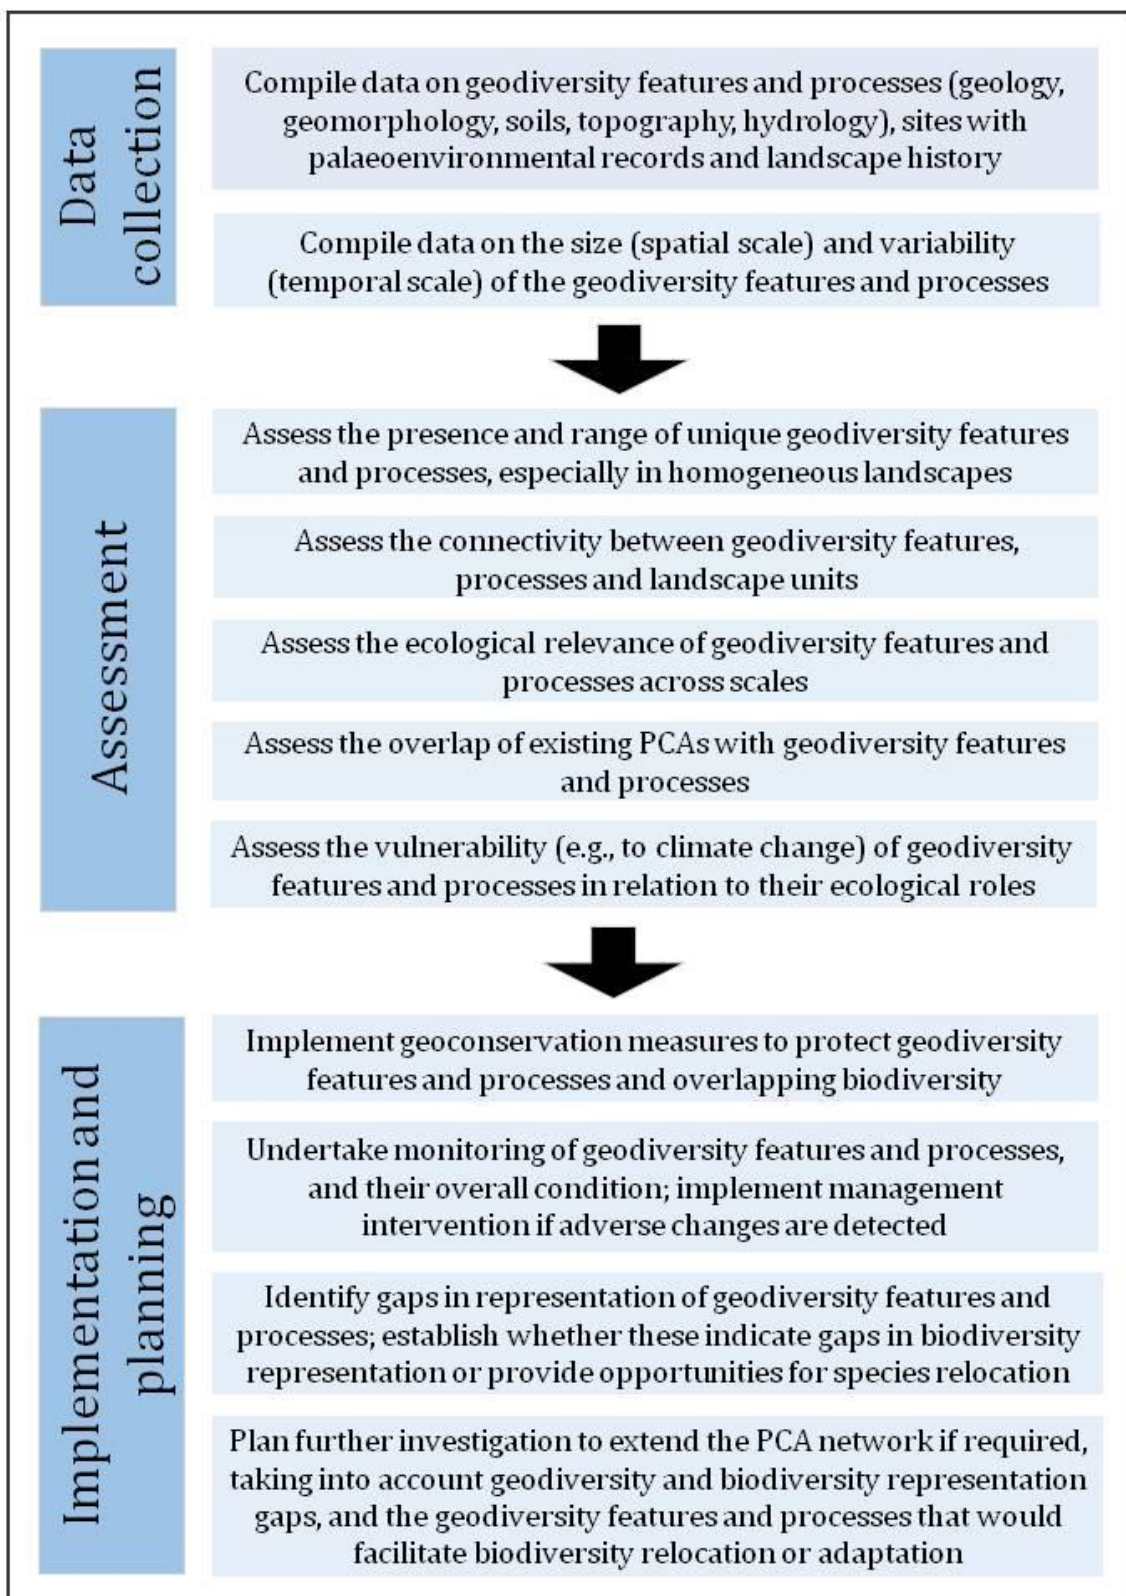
Data collection

Compile data on geodiversity features and processes (geology, geomorphology, soils, topography, hydrology), sites with palaeoenvironmental records and landscape history

Compile data on the size (spatial scale) and variability (temporal scale) of the geodiversity features and processes

Assessment

Assess the presence and range of unique geodiversity features and processes, especially in homogeneous landscapes

Assess the connectivity between geodiversity features, processes and landscape units

Assess the ecological relevance of geodiversity features and processes across scales

Assess the overlap of existing PCAs with geodiversity features and processes

Assess the vulnerability (e.g., to climate change) of geodiversity features and processes in relation to their ecological roles

Implementation and planning

Implement geoconservation measures to protect geodiversity features and processes and overlapping biodiversity

Undertake monitoring of geodiversity features and processes, and their overall condition; implement management intervention if adverse changes are detected

Identify gaps in representation of geodiversity features and processes; establish whether these indicate gaps in biodiversity representation or provide opportunities for species relocation

Plan further investigation to extend the PCA network if required, taking into account geodiversity and biodiversity representation gaps, and the geodiversity features and processes that would facilitate biodiversity relocation or adaptation